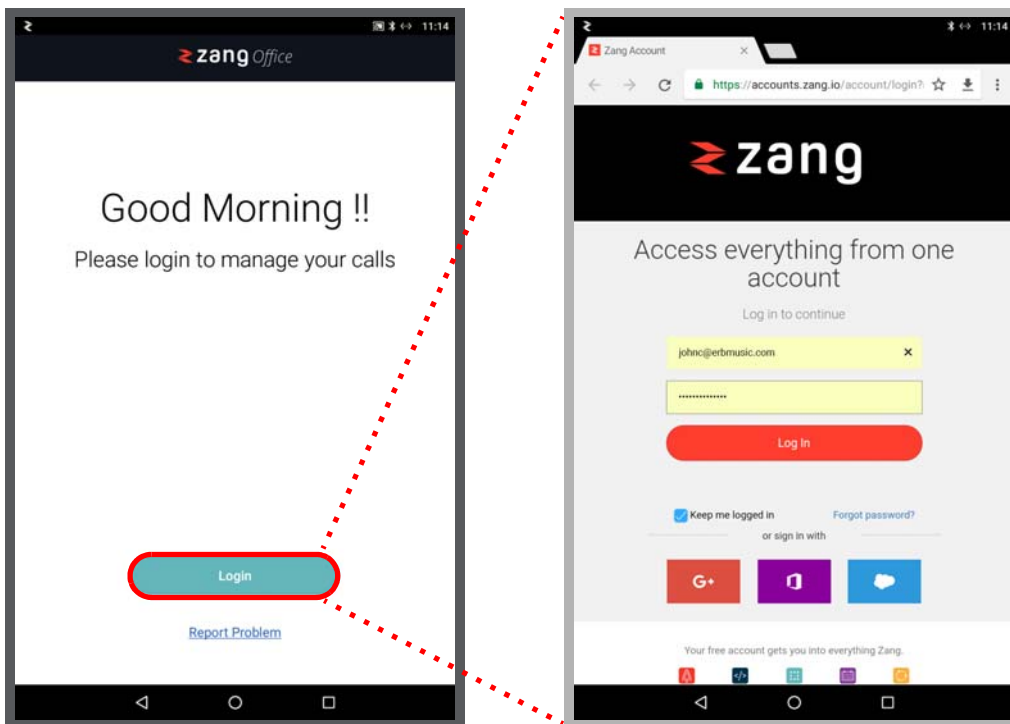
11:14

zang Office

Good Morning !!

Please login to manage your calls

Login

Report Problem

11:14

Zang Account

https://accounts.zang.io/account/login?

zang

Access everything from one account

Log in to continue

johnc@erbmusic.com

••••••••••••••

Log In

Keep me logged in

Forgot password?

or sign in with

G+

Your free account gets you into everything Zang.